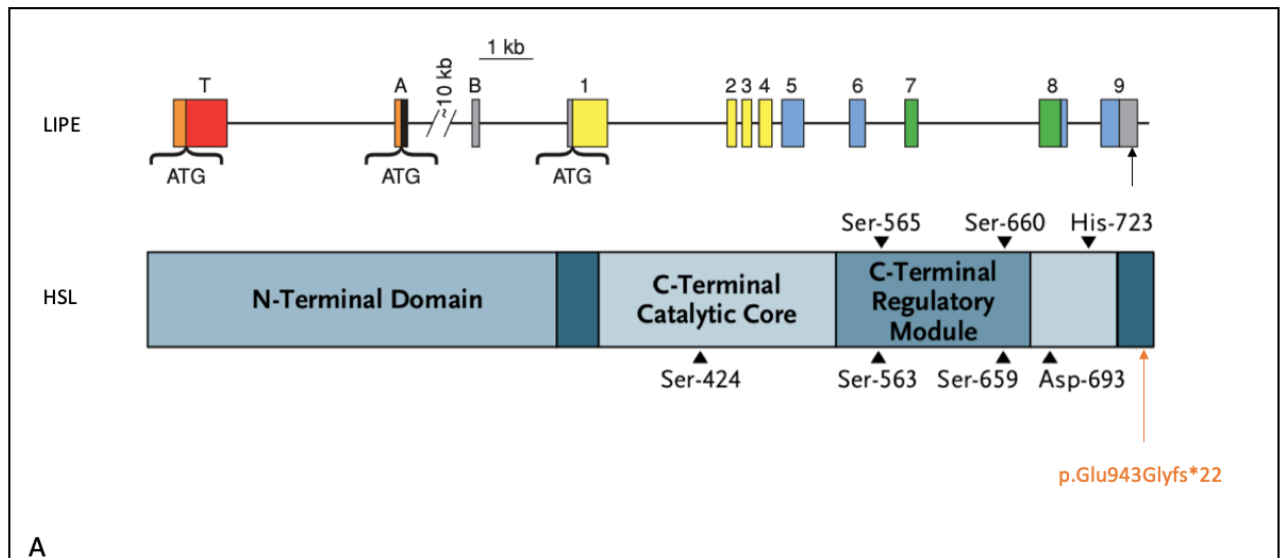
1 kb

LIPE

T

A

~10 kb

B

1

2 3 4 5

6

7

8

9

ATG

ATG

ATG

Ser-565

Ser-660

His-723

HSL

N-Terminal Domain

C-Terminal Catalytic Core

C-Terminal Regulatory Module

Ser-424

Ser-563

Ser-659

Asp-693

p.Glu943Glyfs*22

A